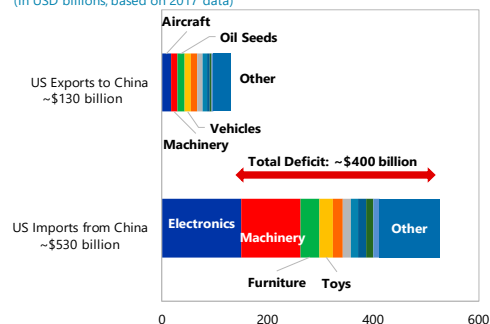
(in USD billions, based on 2017 data)

Aircraft

Oil Seeds

US Exports to China ~$130 billion

Other

Vehicles

Machinery

Total Deficit: ~$400 billion

US Imports from China ~$530 billion

Electronics

Machinery

Other

Furniture

Toys

0

200

400

600